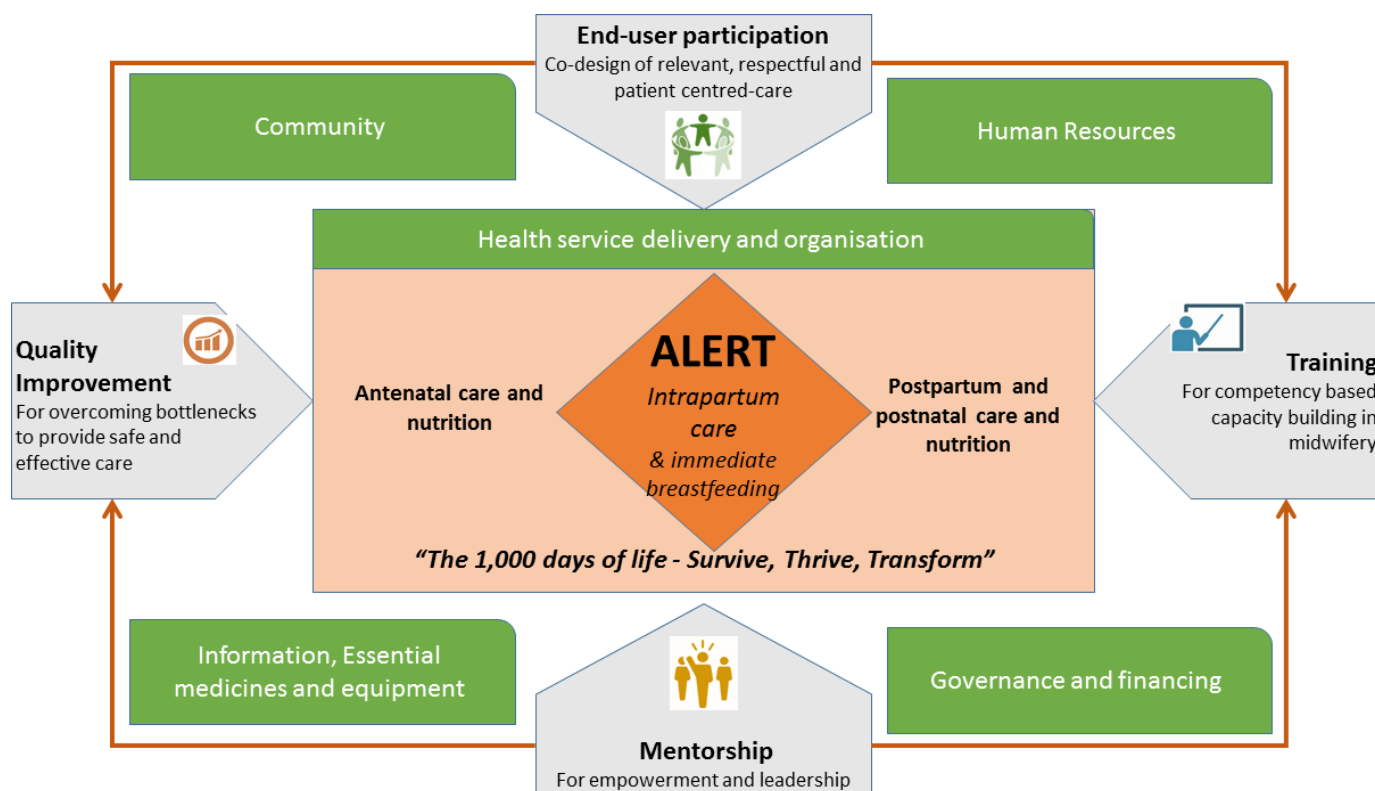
End-user participation
Co-design of relevant, respectful and patient centred-care

Community

Human Resources

Health service delivery and organisation

Quality Improvement
For overcoming bottlenecks to provide safe and effective care

Antenatal care and nutrition

ALERT
Intrapartum care
& immediate breastfeeding

Postpartum and postnatal care and nutrition

Training
For competency based capacity building in midwifery

"The 1,000 days of life - Survive, Thrive, Transform"

Information, Essential medicines and equipment

Governance and financing

Mentorship
For empowerment and leadership